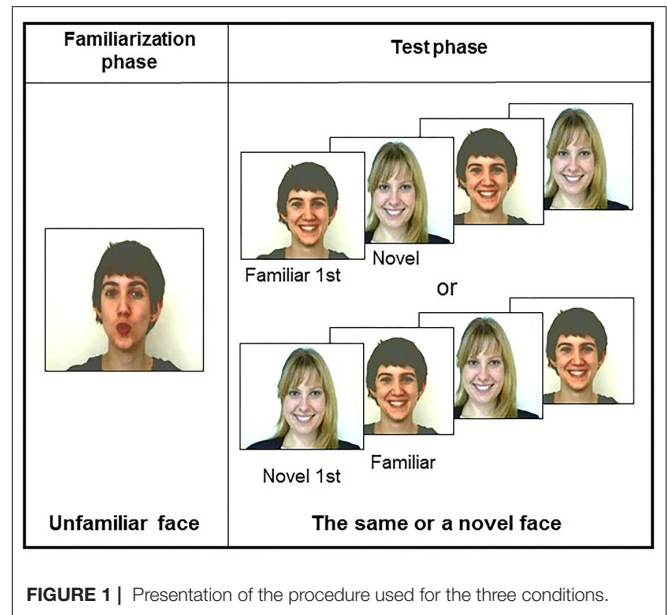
| Familiarization phase | Test phase |
|---|---|
| Unfamiliar face | Familiar 1st<br>Novel<br>or<br>Novel 1st<br>Familiar<br>The same or a novel face |

**FIGURE 1 |** Presentation of the procedure used for the three conditions.